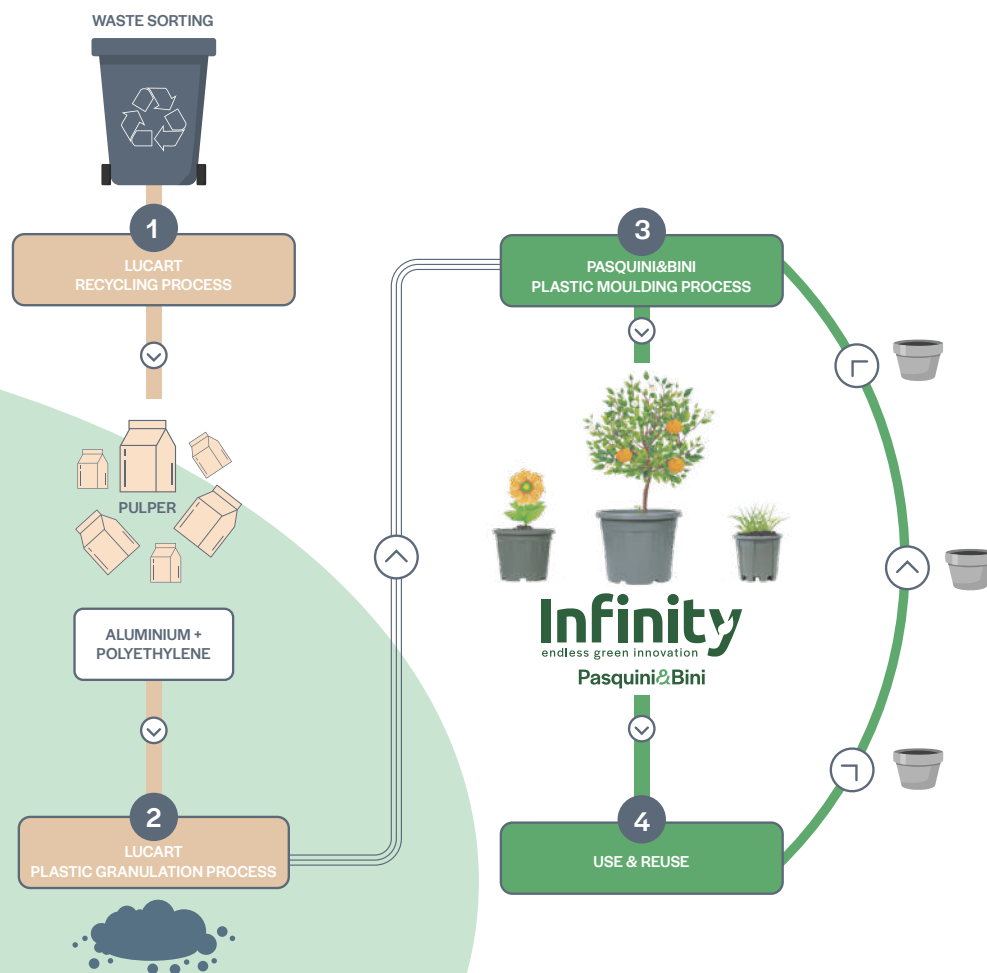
WASTE SORTING

1
LUCART
RECYCLING PROCESS

PULPER

ALUMINIUM +
POLYETHYLENE

2
LUCART
PLASTIC GRANULATION PROCESS

3
PASQUINI&BINI
PLASTIC MOULDING PROCESS

Infinity
endless green innovation
Pasquini&Bini

4
USE & REUSE